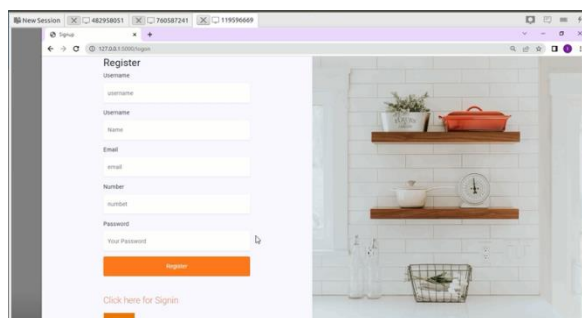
New Session 482958051 760587241 119596669

Signup

127.0.0.1:5000/signin

Register

Username

username

Username

Name

Email

email

Number

number

Password

Your Password

Register

Click here for Signin